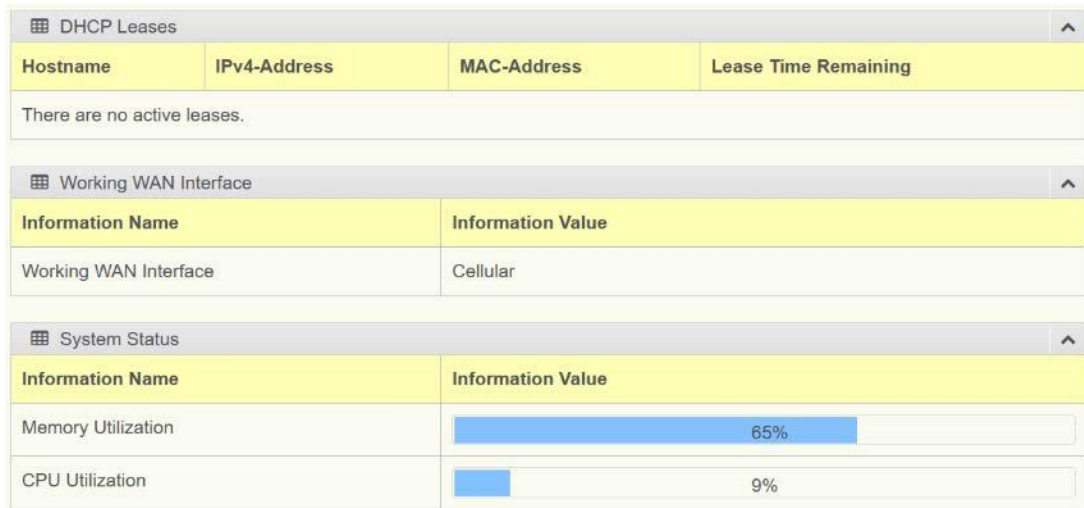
DHCP Leases

| Hostname | IPv4-Address | MAC-Address | Lease Time Remaining |
|---|---|---|---|
| There are no active leases. | | | |

Working WAN Interface

| Information Name | Information Value |
|---|---|
| Working WAN Interface | Cellular |

System Status

| Information Name | Information Value |
|---|---|
| Memory Utilization | 65% |
| CPU Utilization | 9% |